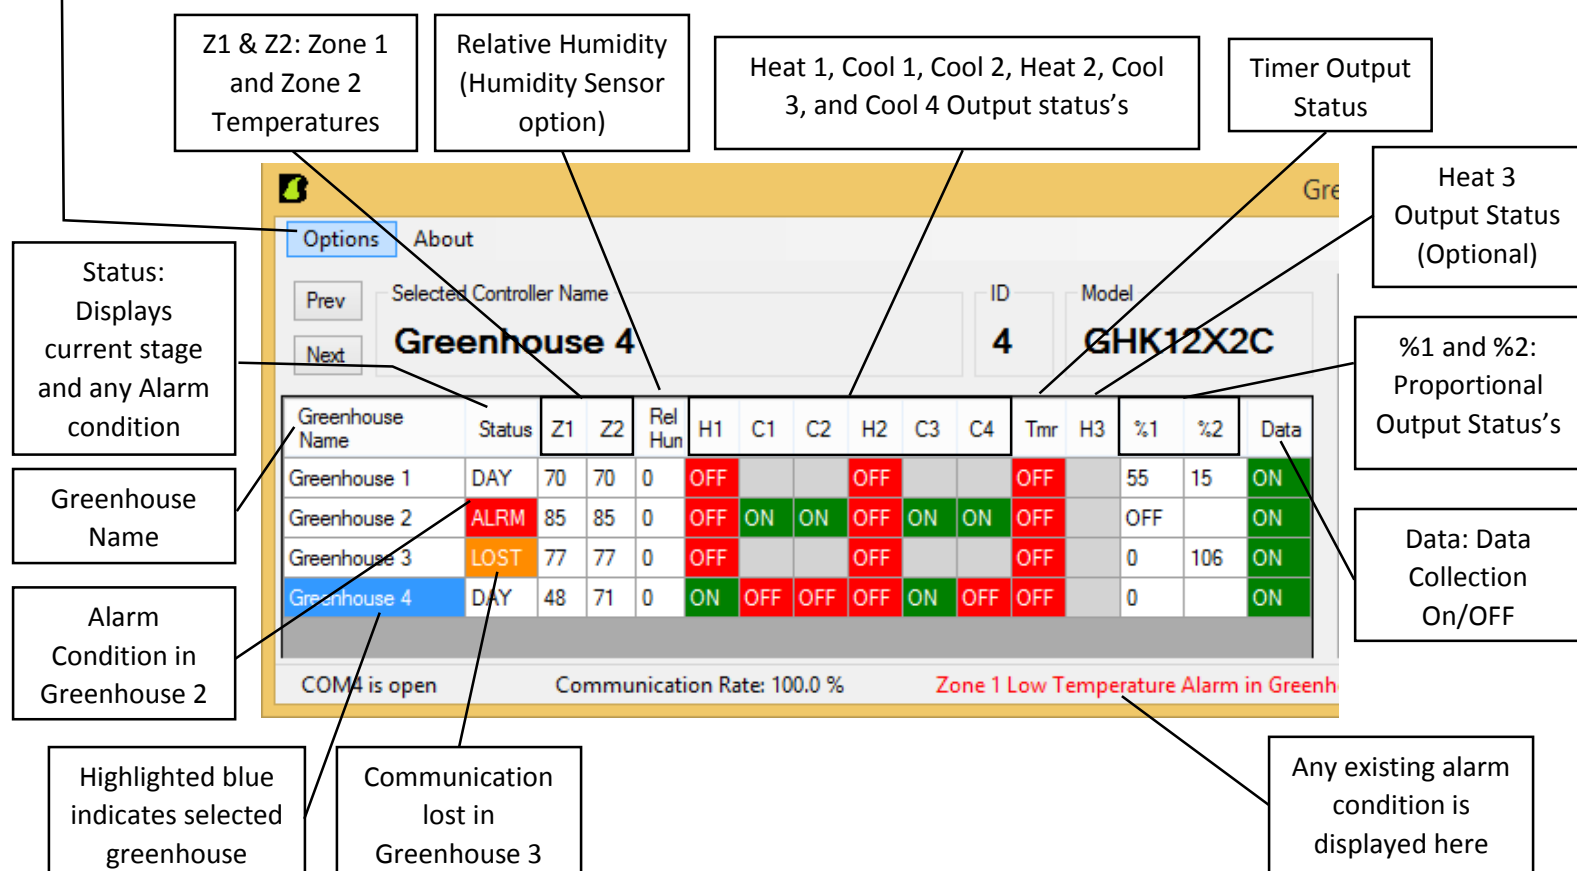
Z1 & Z2: Zone 1 and Zone 2 Temperatures

Relative Humidity (Humidity Sensor option)

Heat 1, Cool 1, Cool 2, Heat 2, Cool 3, and Cool 4 Output status's

Timer Output Status

Heat 3 Output Status (Optional)

Gre

Options About

Status: Displays current stage and any Alarm condition

Prev

Next

Selected Controller Name

Greenhouse 4

ID

4

Model

GHK12X2C

%1 and %2: Proportional Output Status's

| Greenhouse Name | Status | Z1 | Z2 | Rel Hun | H1 | C1 | C2 | H2 | C3 | C4 | Tmr | H3 | %1 | %2 | Data |
|---|---|---|---|---|---|---|---|---|---|---|---|---|---|---|---|
| Greenhouse 1 | DAY | 70 | 70 | 0 | OFF | | | OFF | | | OFF | | 55 | 15 | ON |
| Greenhouse 2 | ALRM | 85 | 85 | 0 | OFF | ON | ON | OFF | ON | ON | OFF | | OFF | | ON |
| Greenhouse 3 | LOST | 77 | 77 | 0 | OFF | | | OFF | | | OFF | | 0 | 106 | ON |
| Greenhouse 4 | DAY | 48 | 71 | 0 | ON | OFF | OFF | OFF | ON | OFF | OFF | | 0 | | ON |

Greenhouse Name

Data: Data Collection On/OFF

Alarm Condition in Greenhouse 2

COM4 is open

Communication Rate: 100.0 %

Zone 1 Low Temperature Alarm in Greenh

Highlighted blue indicates selected greenhouse

Communication lost in Greenhouse 3

Any existing alarm condition is displayed here